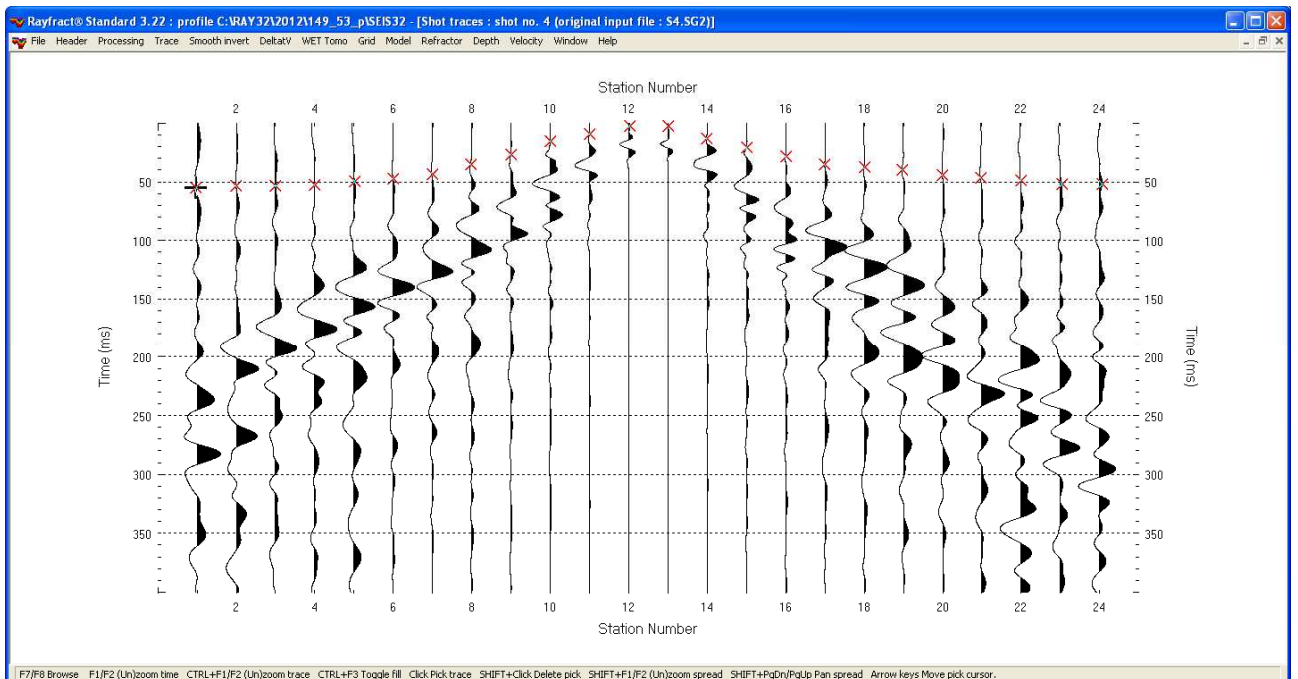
Rayfract® Standard 3.22 : profile C:\RAY32\2012\149_53_p\SEIS32 - [Shot traces : shot no. 4 (original input file : S4.SG2)]

File Header Processing Trace Smooth invert DeltatV WET Tomo Grid Model Refractor Depth Velocity Window Help

Station Number

2 4 6 8 10 12 14 16 18 20 22 24

Time (ms)

50
100
150
200
250
300
350

Time (ms)

50
100
150
200
250
300
350

2 4 6 8 10 12 14 16 18 20 22 24

Station Number

F7/F8 Browse F1/F2 (Un)zoom time CTRL+F1/F2 (Un)zoom trace CTRL+F3 Toggle fill Click Pick trace SHIFT+Click Delete pick SHIFT+F1/F2 (Un)zoom spread SHIFT+PgDn/PgUp Pan spread Arrow keys Move pick cursor.